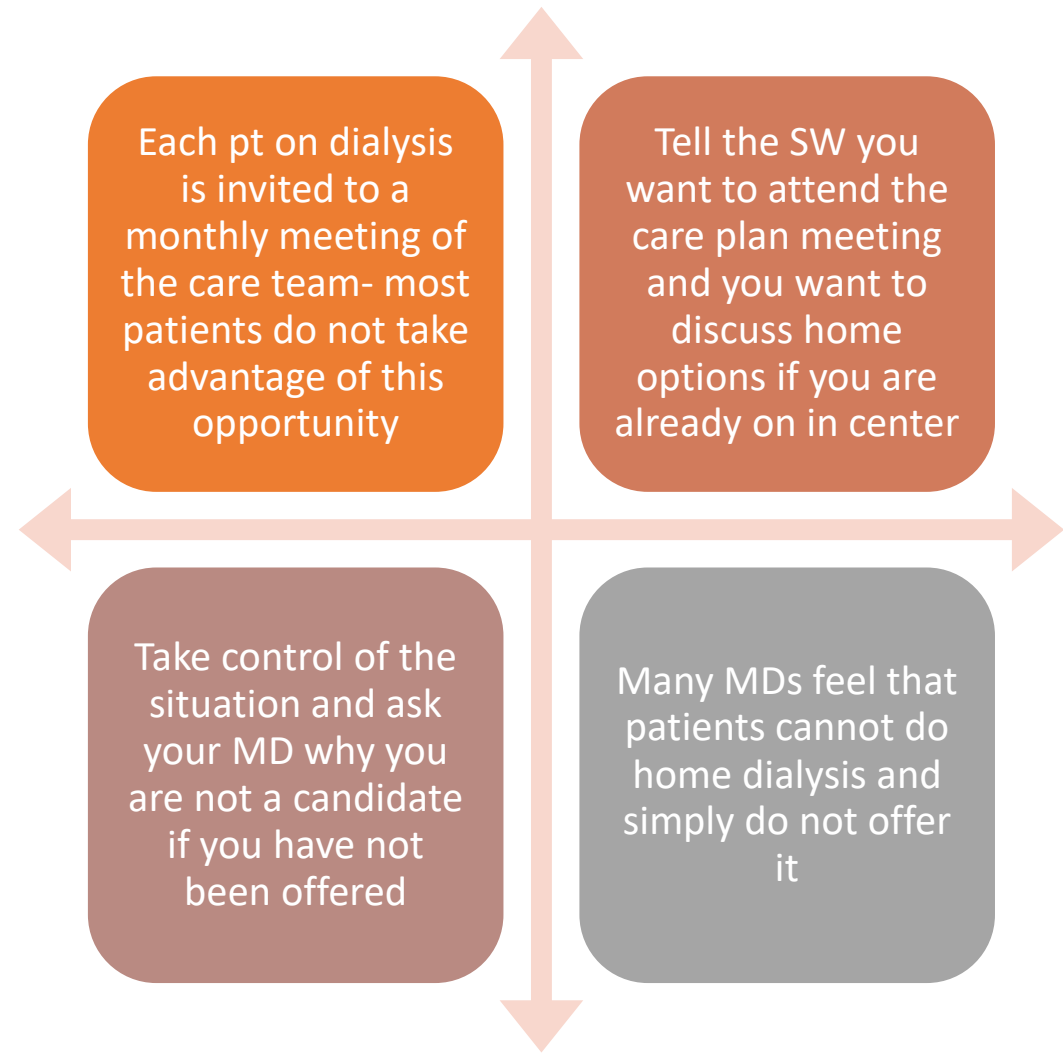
Each pt on dialysis is invited to a monthly meeting of the care team- most patients do not take advantage of this opportunity

Tell the SW you want to attend the care plan meeting and you want to discuss home options if you are already on in center

Take control of the situation and ask your MD why you are not a candidate if you have not been offered

Many MDs feel that patients cannot do home dialysis and simply do not offer it